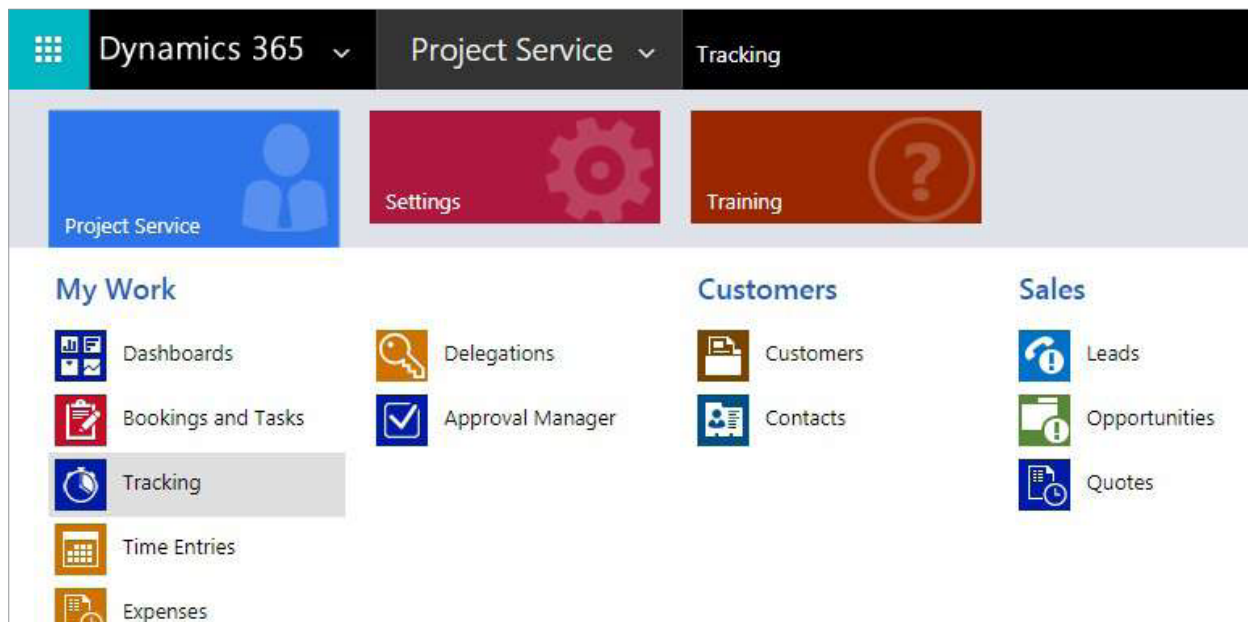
Dynamics 365 ⌄ Project Service ⌄ Tracking

Project Service

Settings

Training

My Work

Dashboards

Bookings and Tasks

Tracking

Time Entries

Expenses

Delegations

Approval Manager

Customers

Customers

Contacts

Sales

Leads

Opportunities

Quotes